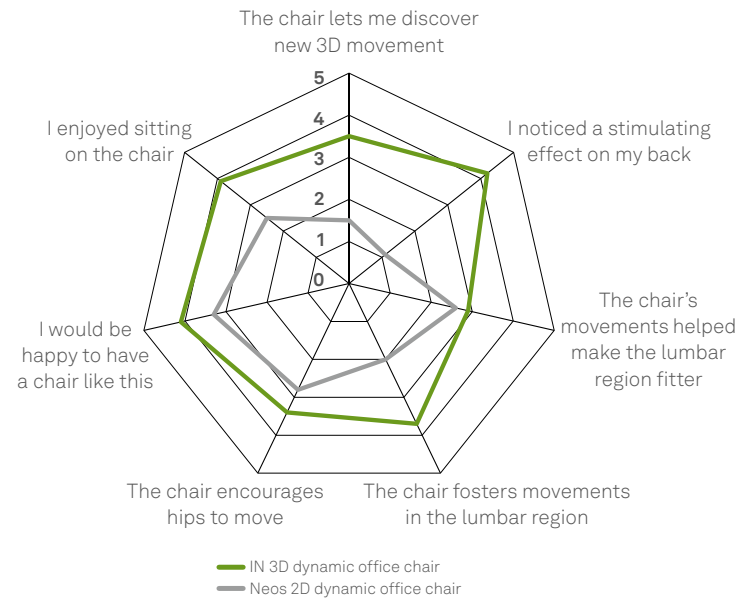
The chair lets me discover new 3D movement

5
4
3
2
1
0

I noticed a stimulating effect on my back

The chair's movements helped make the lumbar region fitter

The chair fosters movements in the lumbar region

The chair encourages hips to move

I would be happy to have a chair like this

I enjoyed sitting on the chair

IN 3D dynamic office chair
Neos 2D dynamic office chair